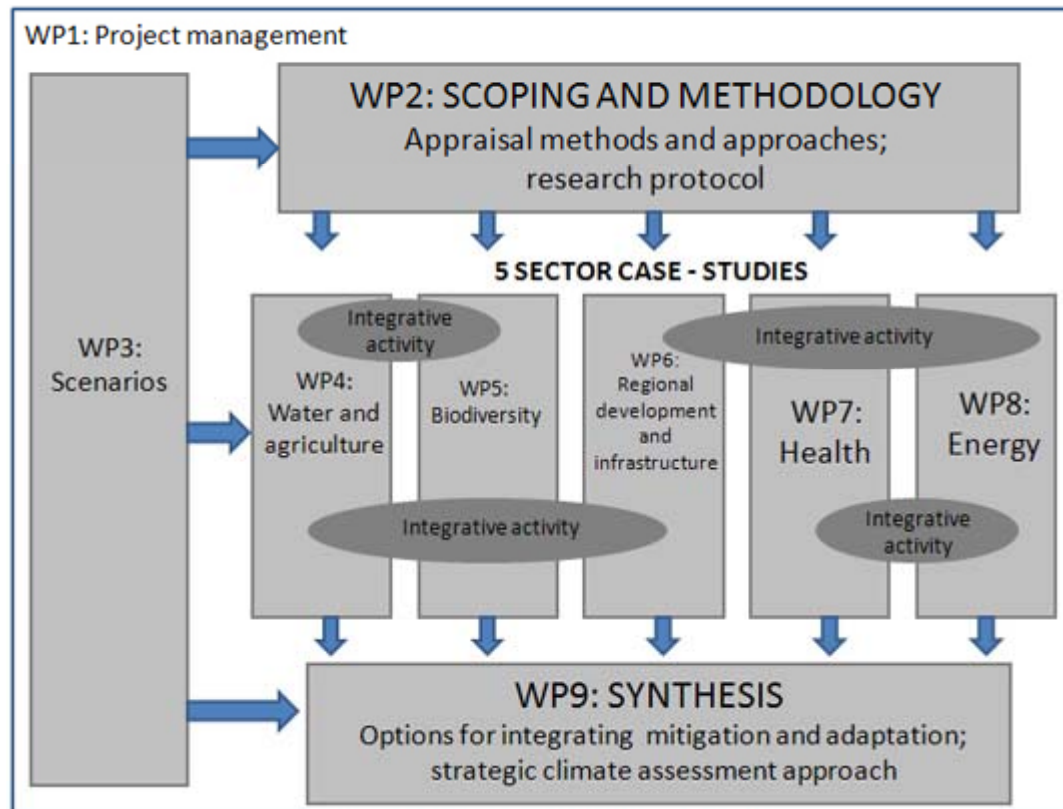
WP1: Project management

WP2: SCOPING AND METHODOLOGY
Appraisal methods and approaches; research protocol

WP3: Scenarios

5 SECTOR CASE - STUDIES

Integrative activity

Integrative activity

WP4: Water and agriculture

WP5: Biodiversity

WP6: Regional development and infrastructure

WP7: Health

WP8: Energy

Integrative activity

Integrative activity

WP9: SYNTHESIS
Options for integrating mitigation and adaptation; strategic climate assessment approach